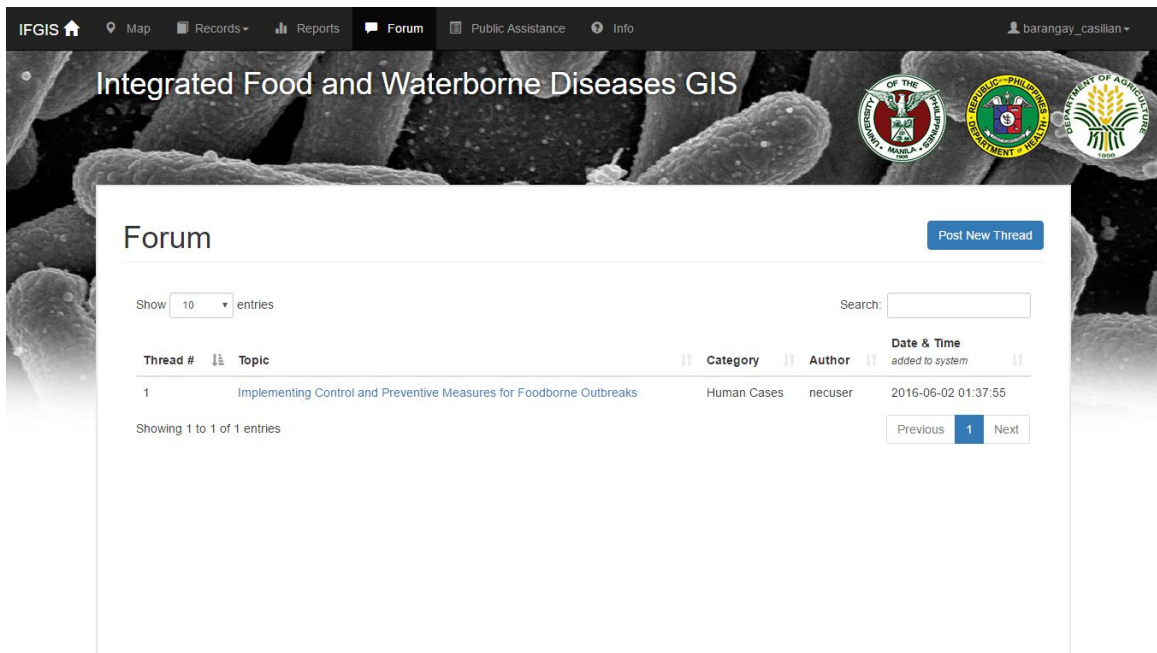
IFGIS Map Records Reports Forum Public Assistance Info barangay_casilian

Integrated Food and Waterborne Diseases GIS

UNIVERSITY OF THE PHILIPPINES MANILA 1908

REPUBLIC OF THE PHILIPPINES DEPARTMENT OF HEALTH

DEPARTMENT OF AGRICULTURE 1898

Forum

Post New Thread

Show 10 entries

Search:

| Thread # | Topic | Category | Author | Date & Time *added to system* |
|---|---|---|---|---|
| 1 | Implementing Control and Preventive Measures for Foodborne Outbreaks | Human Cases | necuser | 2016-06-02 01:37:55 |

Showing 1 to 1 of 1 entries

Previous 1 Next